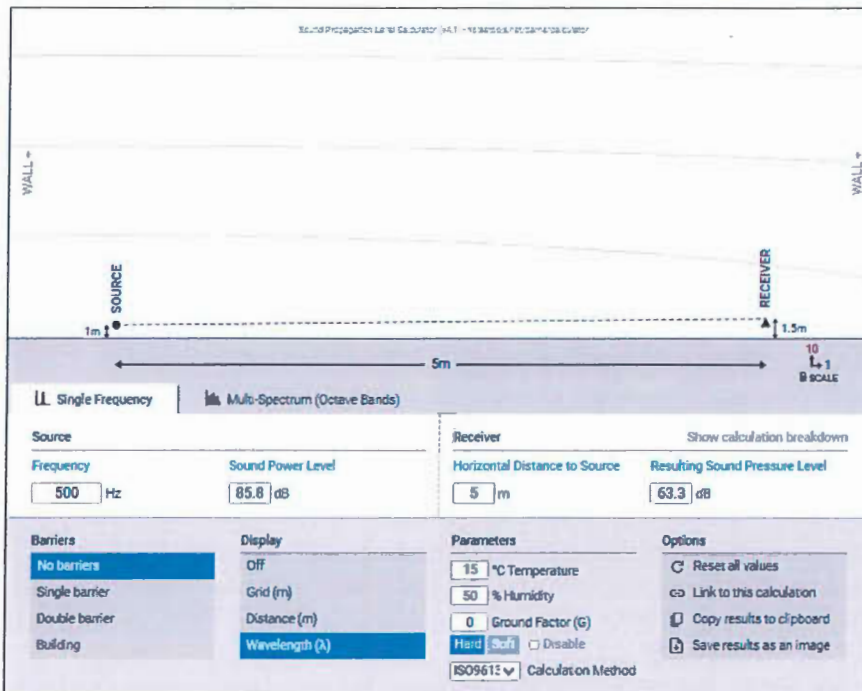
Sound Propagation Level Calculator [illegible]

WALL

WALL

SOURCE

RECEIVER

1m

1.5m

5m

10

1

SCALE

Single Frequency

Multi-Spectrum (Octave Bands)

Source

Frequency

500 Hz

Sound Power Level

85.8 dB

Receiver

Show calculation breakdown

Horizontal Distance to Source

5 m

Resulting Sound Pressure Level

63.3 dB

Barriers

No barriers

Single barrier

Double barrier

Building

Display

Off

Grid (m)

Distance (m)

Wavelength (λ)

Parameters

15 °C Temperature

50 % Humidity

0 Ground Factor (G)

Hard Soft Disable

ISO9613 Calculation Method

Options

Reset all values

Link to this calculation

Copy results to clipboard

Save results as an image